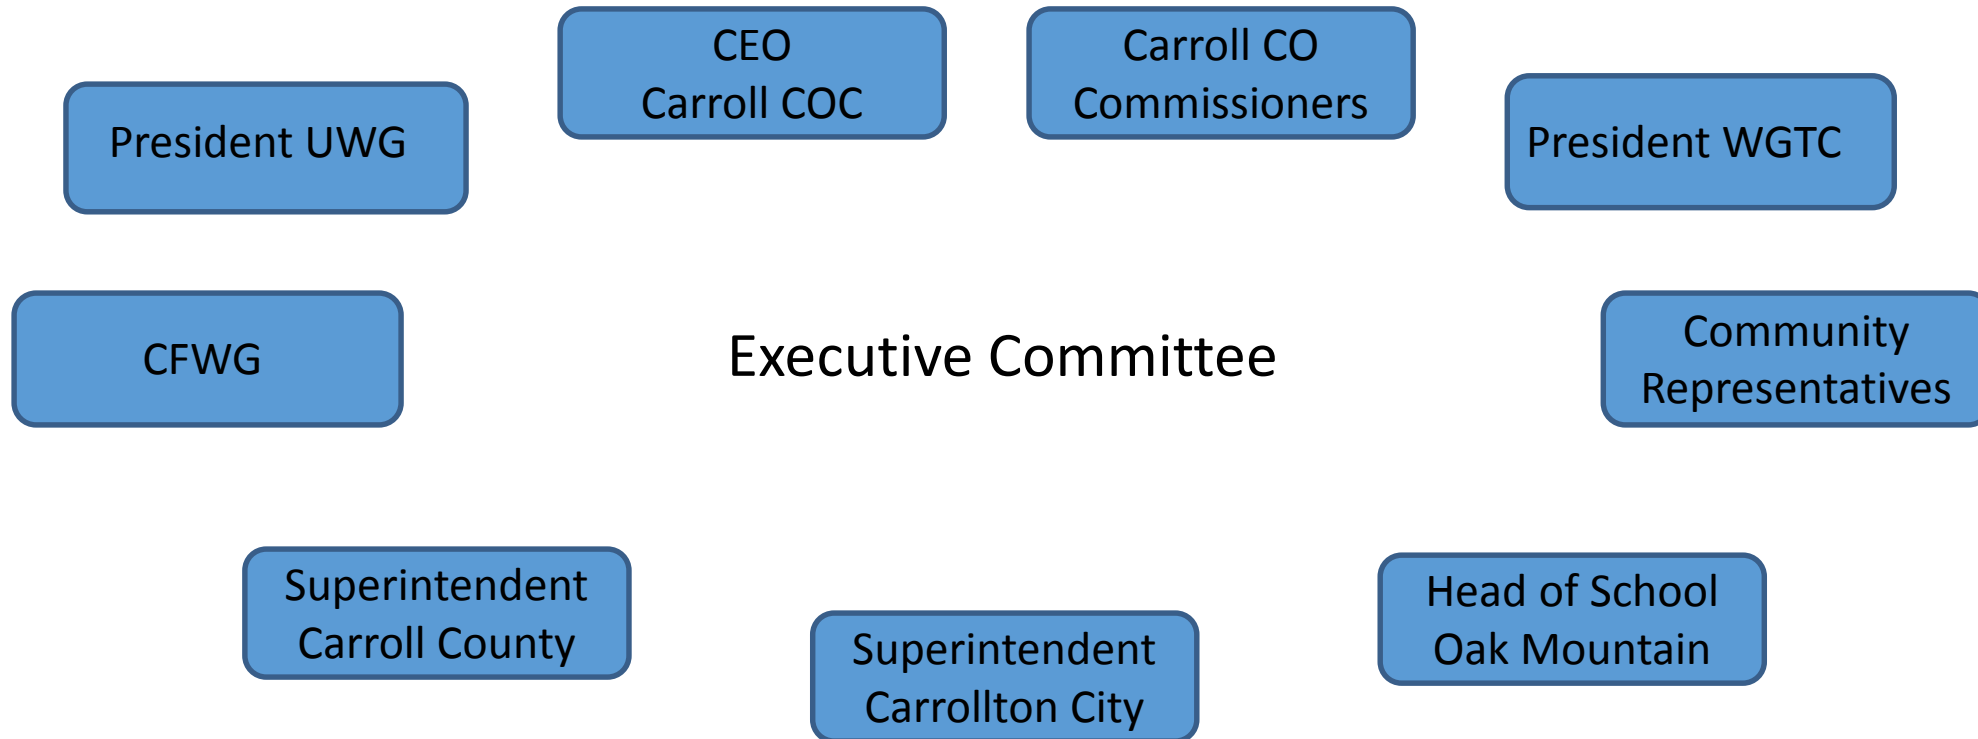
CEO
Carroll COC

Carroll CO
Commissioners

President UWG

President WGTC

CFWG

Executive Committee

Community
Representatives

Superintendent
Carroll County

Superintendent
Carrollton City

Head of School
Oak Mountain